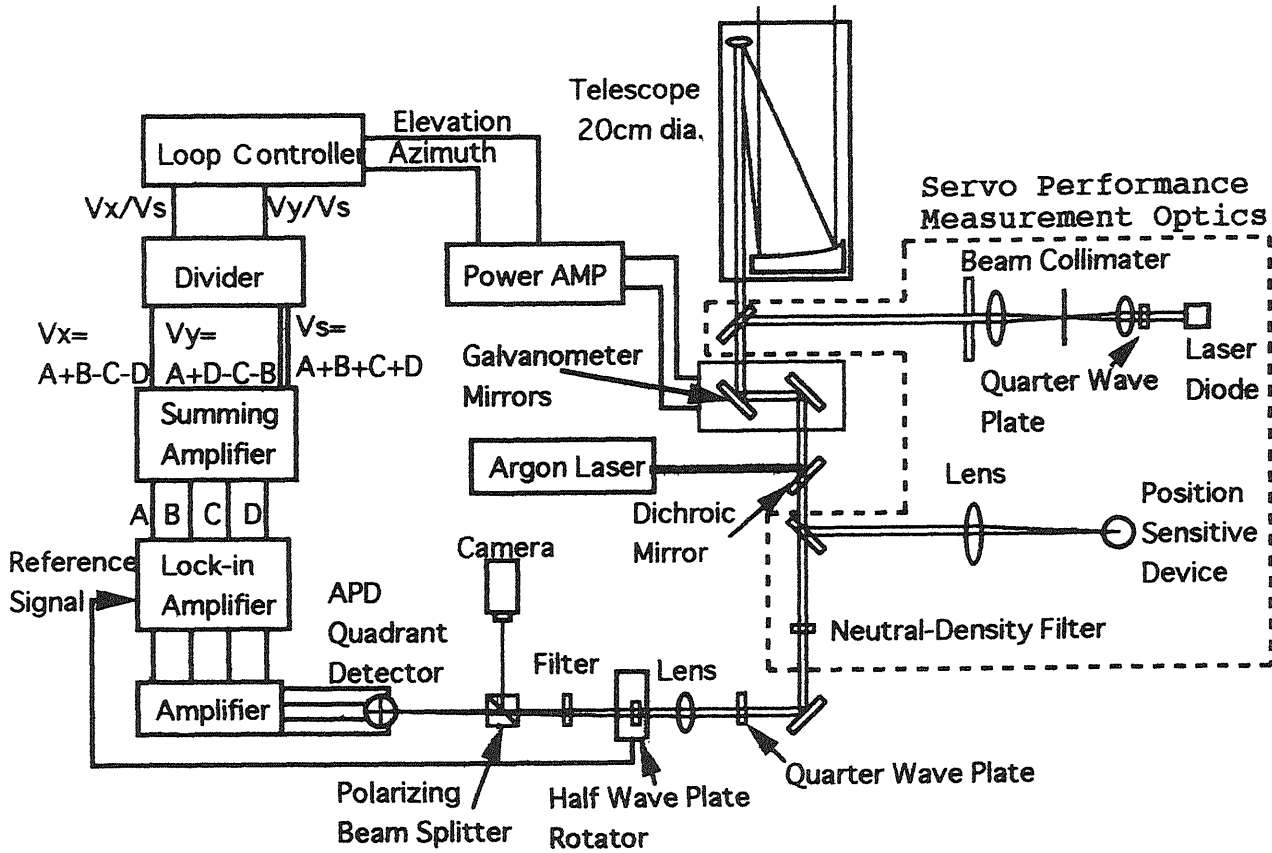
Telescope
20cm dia.

Loop Controller

Elevation

Azimuth

Servo Performance
Measurement Optics

Vx/Vs

Vy/Vs

Divider

Power AMP

Beam Collimater

Vx=
A+B-C-D

Vy=
A+D-C-B

Vs=
A+B+C+D

Galvanometer
Mirrors

Quarter Wave
Plate

Laser
Diode

Summing
Amplifier

Argon Laser

Lens

A B C D

Dichroic
Mirror

Position
Sensitive
Device

Camera

Reference
Signal

Lock-in
Amplifier

APD
Quadrant
Detector

Neutral-Density Filter

Filter

Lens

Amplifier

Quarter Wave Plate

Polarizing
Beam Splitter

Half Wave Plate
Rotator